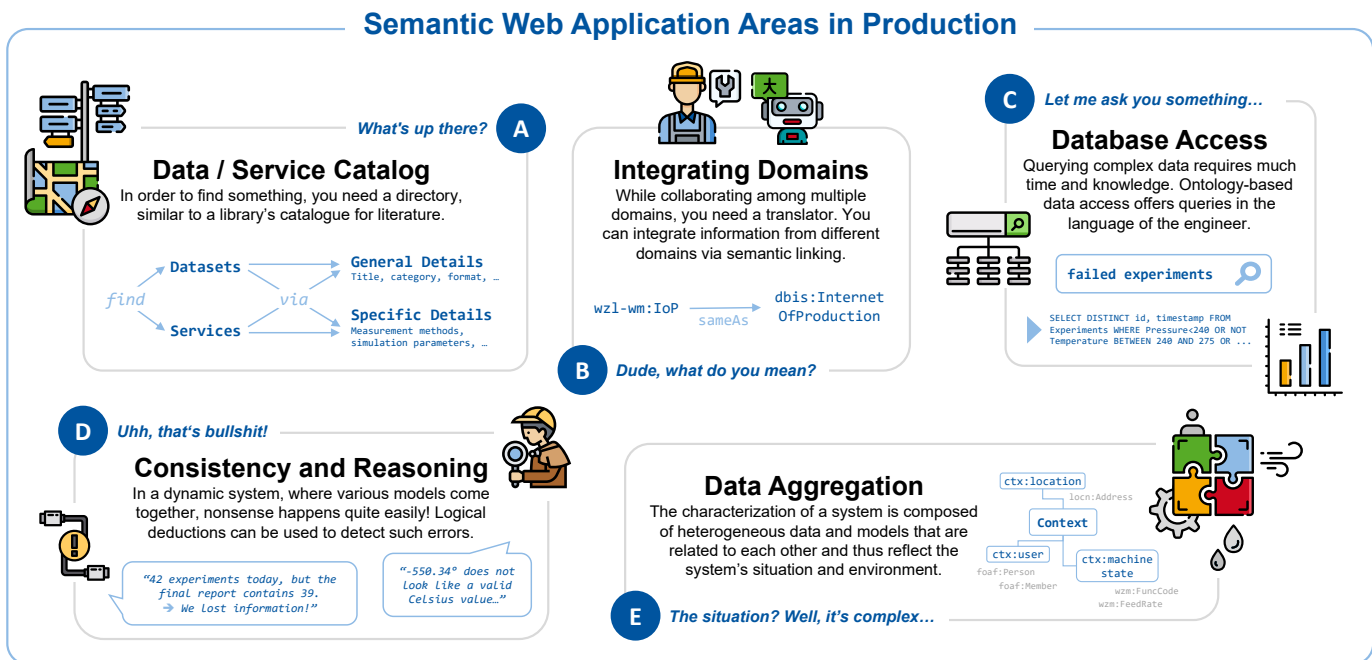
Semantic Web Application Areas in Production

What's up there? A

Data / Service Catalog

In order to find something, you need a directory, similar to a library's catalogue for literature.

find

Datasets

Services

via

General Details
Title, category, format, …

Specific Details
Measurement methods, simulation parameters, …

大

Integrating Domains

While collaborating among multiple domains, you need a translator. You can integrate information from different domains via semantic linking.

wzl-wm:IoP

sameAs

dbis:InternetOfProduction

B Dude, what do you mean?

C Let me ask you something…

Database Access

Querying complex data requires much time and knowledge. Ontology-based data access offers queries in the language of the engineer.

failed experiments

SELECT DISTINCT id, timestamp FROM Experiments WHERE Pressure<240 OR NOT Temperature BETWEEN 240 AND 275 OR ...

D Uhh, that's bullshit!

Consistency and Reasoning

In a dynamic system, where various models come together, nonsense happens quite easily! Logical deductions can be used to detect such errors.

"42 experiments today, but the final report contains 39. → We lost information!"

"-550.34° does not look like a valid Celsius value…"

Data Aggregation

The characterization of a system is composed of heterogeneous data and models that are related to each other and thus reflect the system's situation and environment.

ctx:location

locn:Address

Context

ctx:user

foaf:Person

foaf:Member

ctx:machine state

wzm:FuncCode

wzm:FeedRate

E The situation? Well, it's complex…